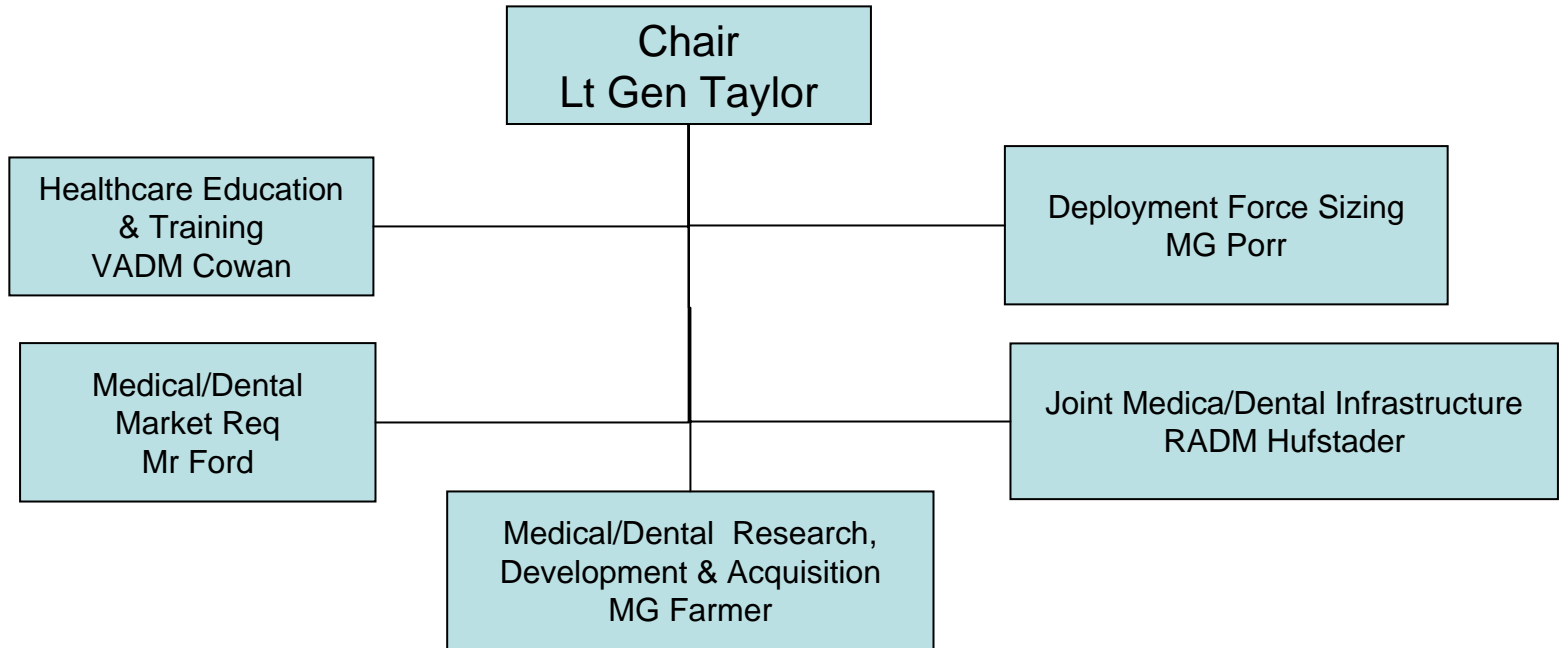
Chair
Lt Gen Taylor

Healthcare Education
& Training
VADM Cowan

Deployment Force Sizing
MG Porr

Medical/Dental
Market Req
Mr Ford

Joint Medica/Dental Infrastructure
RADM Hufstader

Medical/Dental Research,
Development & Acquisition
MG Farmer